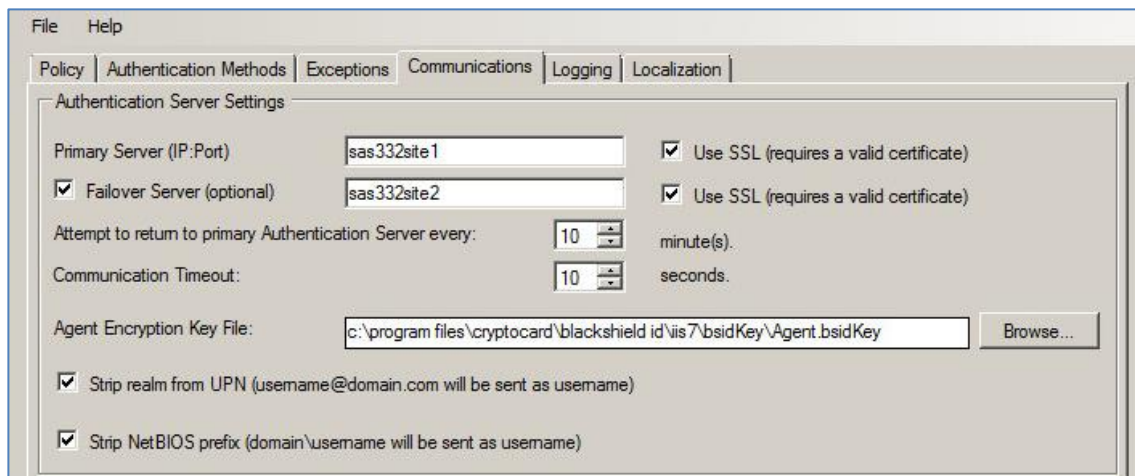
File Help

Policy | Authentication Methods | Exceptions | Communications | Logging | Localization

Authentication Server Settings

Primary Server (IP:Port) sas332site1 ☑ Use SSL (requires a valid certificate)

☑ Failover Server (optional) sas332site2 ☑ Use SSL (requires a valid certificate)

Attempt to return to primary Authentication Server every: 10 minute(s).

Communication Timeout: 10 seconds.

Agent Encryption Key File: c:\program files\cryptocard\blackshield id\iis7\bsidKey\Agent.bsidKey Browse...

☑ Strip realm from UPN (username@domain.com will be sent as username)

☑ Strip NetBIOS prefix (domain\username will be sent as username)